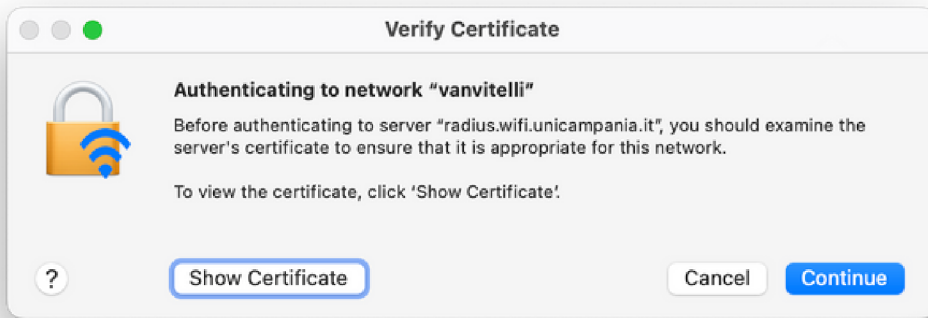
Verify Certificate

Authenticating to network “vanvitelli”

Before authenticating to server “radius.wifi.unicampania.it”, you should examine the server's certificate to ensure that it is appropriate for this network.

To view the certificate, click ‘Show Certificate’.

?

Show Certificate

Cancel

Continue